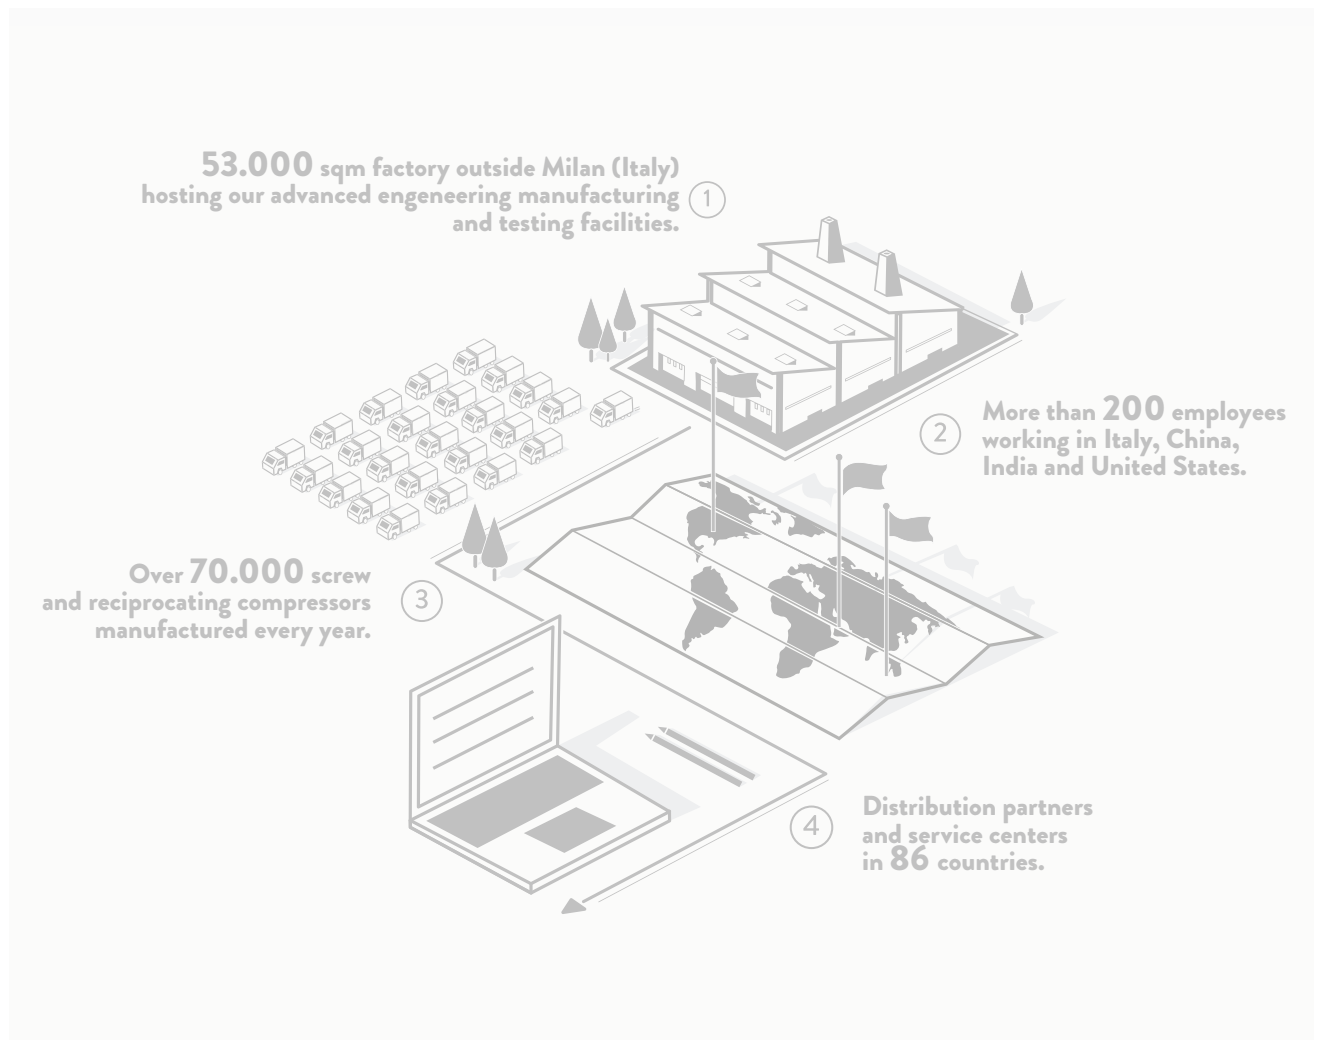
53.000 sqm factory outside Milan (Italy) hosting our advanced engeneering manufacturing and testing facilities.

1

More than 200 employees working in Italy, China, India and United States.

2

Over 70.000 screw and reciprocating compressors manufactured every year.

3

Distribution partners and service centers in 86 countries.

4